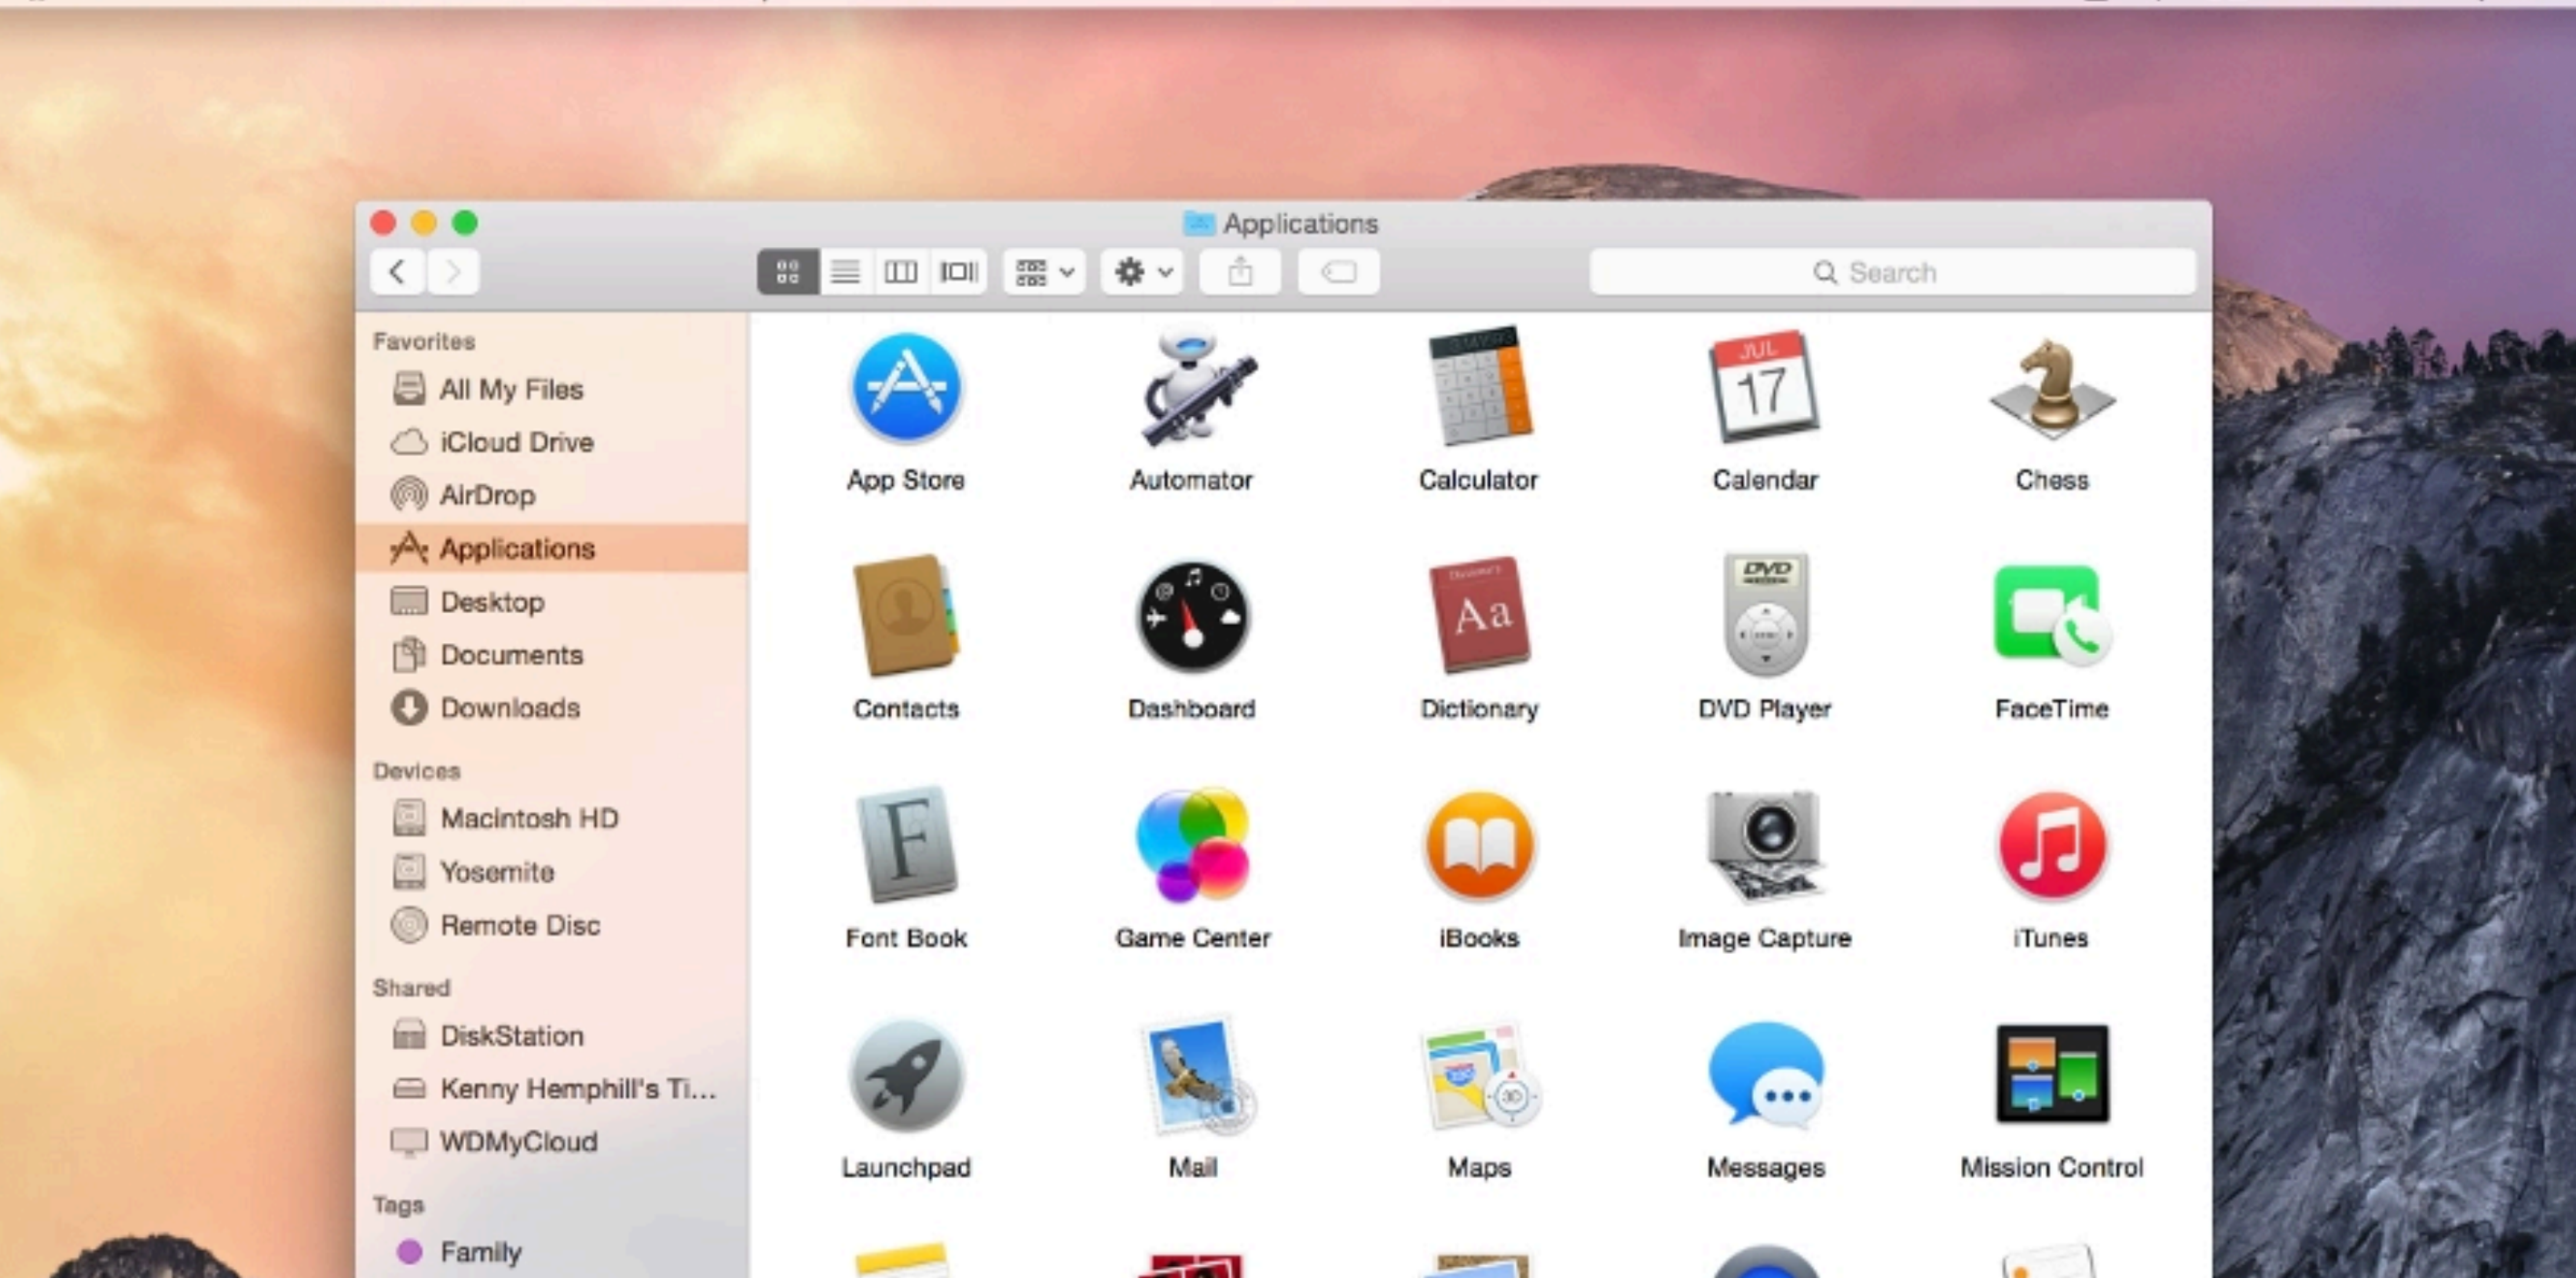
Applications

Search

Favorites
All My Files
iCloud Drive
AirDrop
Applications
Desktop
Documents
Downloads

Devices
Macintosh HD
Yosemite
Remote Disc

Shared
DiskStation
Kenny Hemphill's Ti...
WDMyCloud

Tags
Family

JUL
17

App Store
Automator
Calculator
Calendar
Chess

DVD

Aa

Contacts
Dashboard
Dictionary
DVD Player
FaceTime

F

Font Book
Game Center
iBooks
Image Capture
iTunes

Launchpad
Mail
Maps
Messages
Mission Control